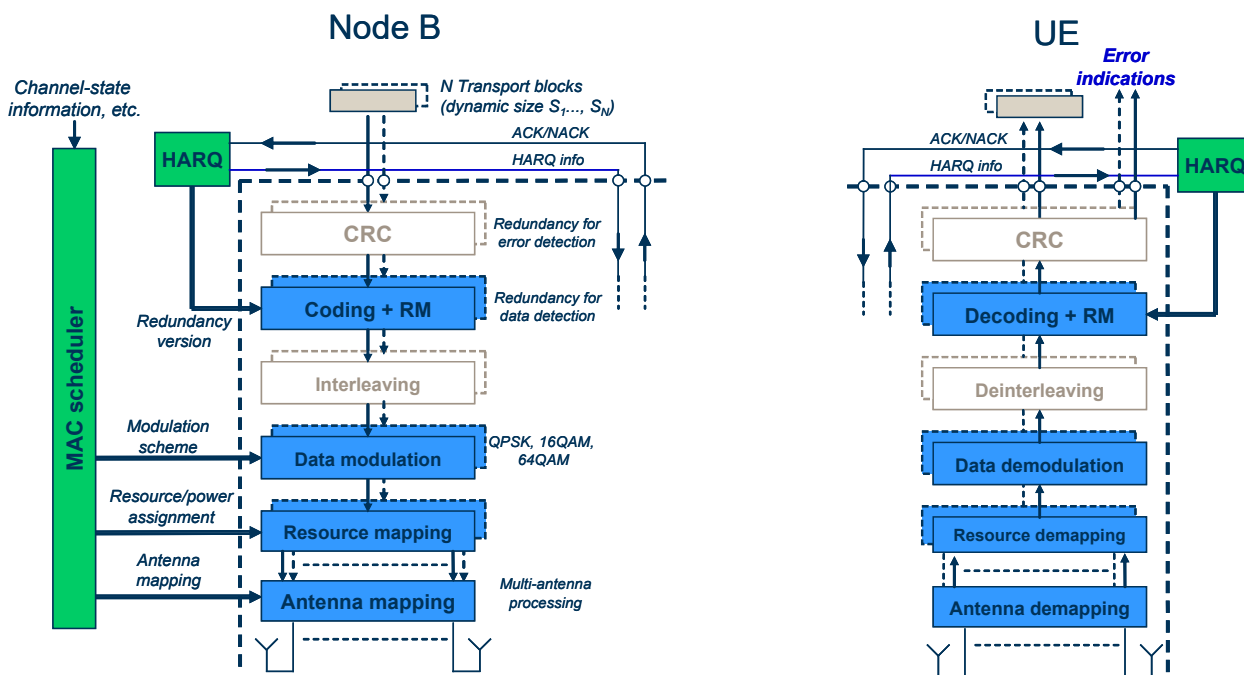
Node B

Channel-state information, etc.

N Transport blocks (dynamic size $S_1$..., $S_N$)

HARQ

ACK/NACK

HARQ info

CRC

Redundancy for error detection

Coding + RM

Redundancy for data detection

Redundancy version

Interleaving

MAC scheduler

Modulation scheme

Data modulation

QPSK, 16QAM, 64QAM

Resource/power assignment

Resource mapping

Antenna mapping

Antenna mapping

Multi-antenna processing

UE

Error indications

ACK/NACK

HARQ info

HARQ

CRC

Decoding + RM

Deinterleaving

Data demodulation

Resource demapping

Antenna demapping